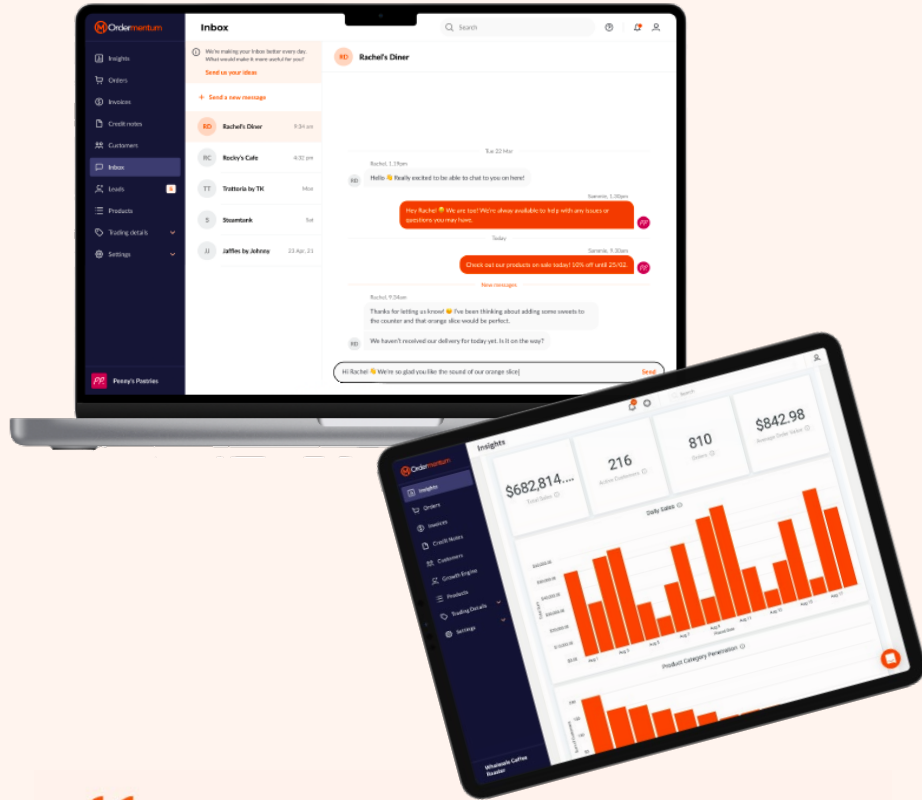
Ordermentum

Insights
Orders
Invoices
Credit notes
Customers
Inbox
Leads
Products
Trading details
Settings

PP Penny's Pastries

Inbox

Search

We're making your Inbox better every day. What would make it more useful for you?
Send us your ideas

+ Send a new message

RD Rachel's Diner 9:34 am
RC Rocky's Cafe 4:32 pm
TT Trattoria by TK Mon
S Steamtank Sat
JJ Jaffles by Johnny 23 Apr, 23

RD Rachel's Diner

Tue 22 Mar

Rachel, 1.19pm
RD Hello 👋 Really excited to be able to chat to you on here!

Sammie, 1.30pm
Hey Rachel 😊 We are too! We're alway available to help with any issues or questions you may have.

Today

Sammie, 9.30am
Check out our products on sale today! 10% off until 25/02.

New messages

Rachel, 9.34am
Thanks for letting us know! 😊 I've been thinking about adding some sweets to the counter and that orange slice would be perfect.

RD We haven't resolved our delivery for today yet. Is it on the way?

Hi Rachel 👋 We're so glad you like the sound of our orange slice|
Send

Ordermentum
Insights
Orders
Invoices
Credit Notes
Customers
Growth Engine
Products
Trading Details
Settings

Wholesale Coffee Roaster

Insights

Search

$682,814...
Total Sales

216
Active Customers

810
Orders

$842.98
Average Order Value

Daily Sales

Product Category Penetration